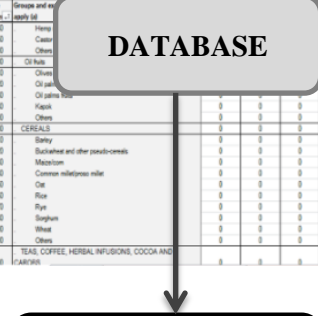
Groups and ex
apply (d)

Hemp
Castor
Others
Oil fruits
Olives
Oil palm
Oil palms
Kapok
Others
CEREALS
Barley
Buckwheat and other pseudo-cereals
Maize/corn
Common millet/proso millet
Oat
Rice
Rye
Sorghum
Wheat
Others
TEAS, COFFEE, HERBAL INFUSIONS, COCOA AND CAROBS

DATABASE